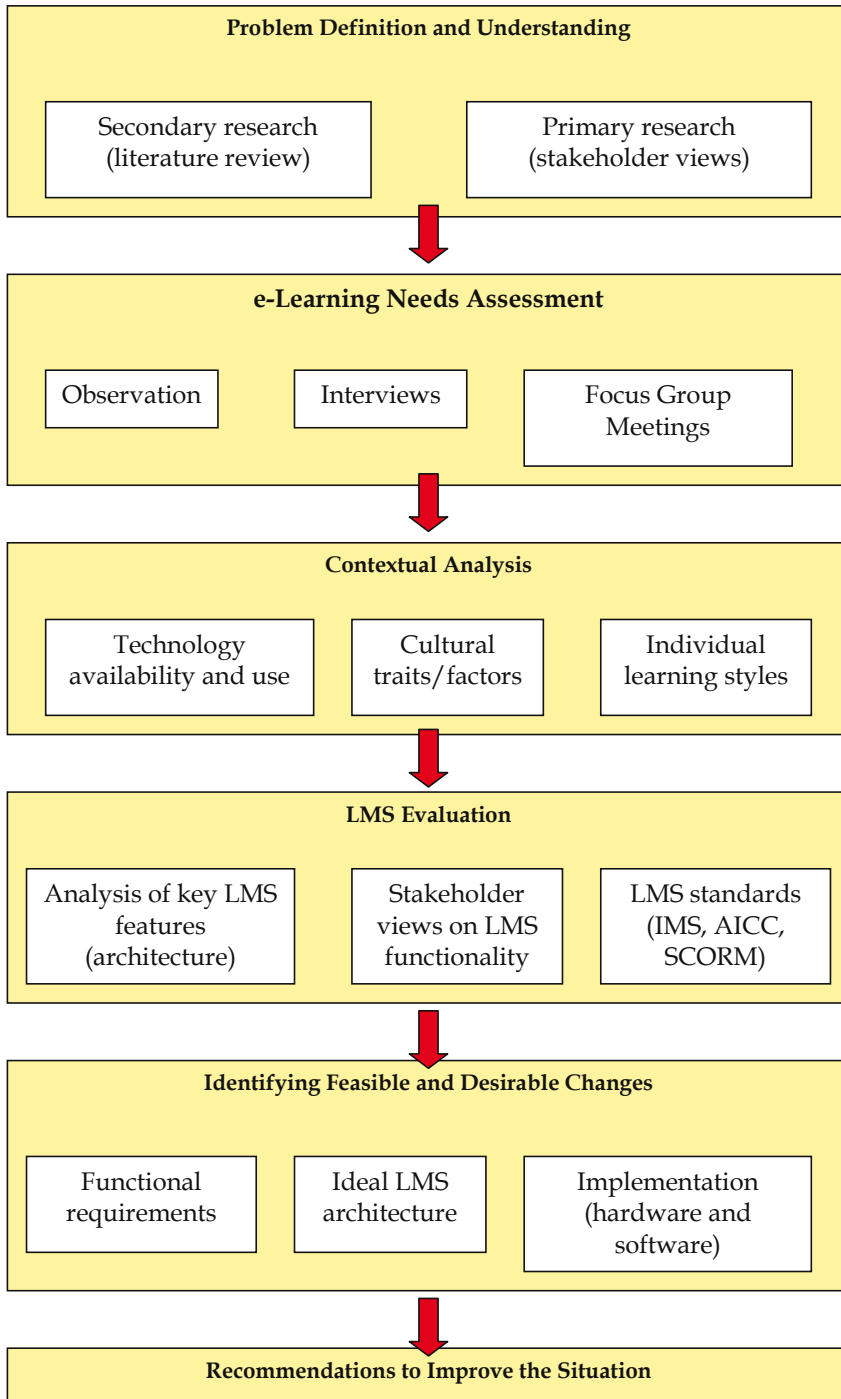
Problem Definition and Understanding

Secondary research (literature review)

Primary research (stakeholder views)

e-Learning Needs Assessment

Observation

Interviews

Focus Group Meetings

Contextual Analysis

Technology availability and use

Cultural traits/factors

Individual learning styles

LMS Evaluation

Analysis of key LMS features (architecture)

Stakeholder views on LMS functionality

LMS standards (IMS, AICC, SCORM)

Identifying Feasible and Desirable Changes

Functional requirements

Ideal LMS architecture

Implementation (hardware and software)

Recommendations to Improve the Situation